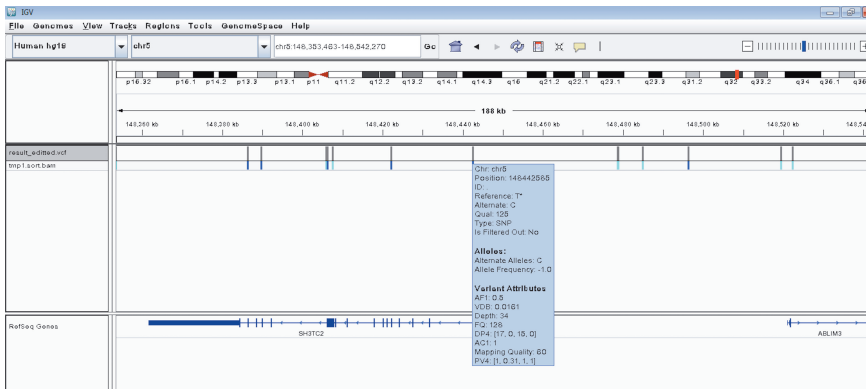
IGV

File Genomes View Tracks Regions Tools GenomeSpace Help

Human hg18 | chr5 | chr5:148,353,463-148,542,270 | Go

p15.32 p15.1 p14.2 p13.3 p13.1 p11 q11.2 q12.2 q13.2 q14.1 q14.3 q15 q21.2 q22.1 q23.1 q23.3 q31.2 q32 q33.2 q34 q35.1 q35

188 kb

148,360 kb 148,380 kb 148,400 kb 148,420 kb 148,440 kb 148,460 kb 148,480 kb 148,500 kb 148,520 kb 148,54

result_edited.vcf
tmp1.sort.bam

Chr: chr5
Position: 148442565
ID: .
Reference: T*
Alternate: C
Qual: 125
Type: SNP
Is Filtered Out: No

Alleles:
Alternate Alleles: C
Allele Frequency: -1.0

Variant Attributes
AF1: 0.5
VDB: 0.0161
Depth: 34
FQ: 128
DP4: [17, 0, 15, 0]
AC1: 1
Mapping Quality: 60
PV4: [1, 0.31, 1, 1]

RefSeq Genes

SH3TC2

ABLIM3